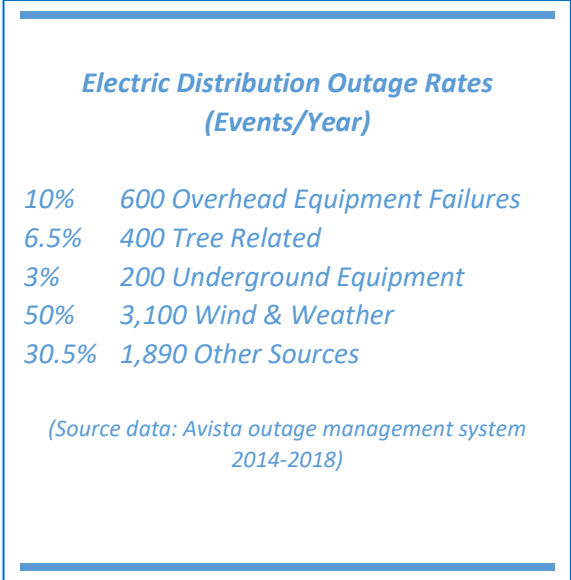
Electric Distribution Outage Rates
(Events/Year)

10% 600 Overhead Equipment Failures
6.5% 400 Tree Related
3% 200 Underground Equipment
50% 3,100 Wind & Weather
30.5% 1,890 Other Sources

(Source data: Avista outage management system 2014-2018)